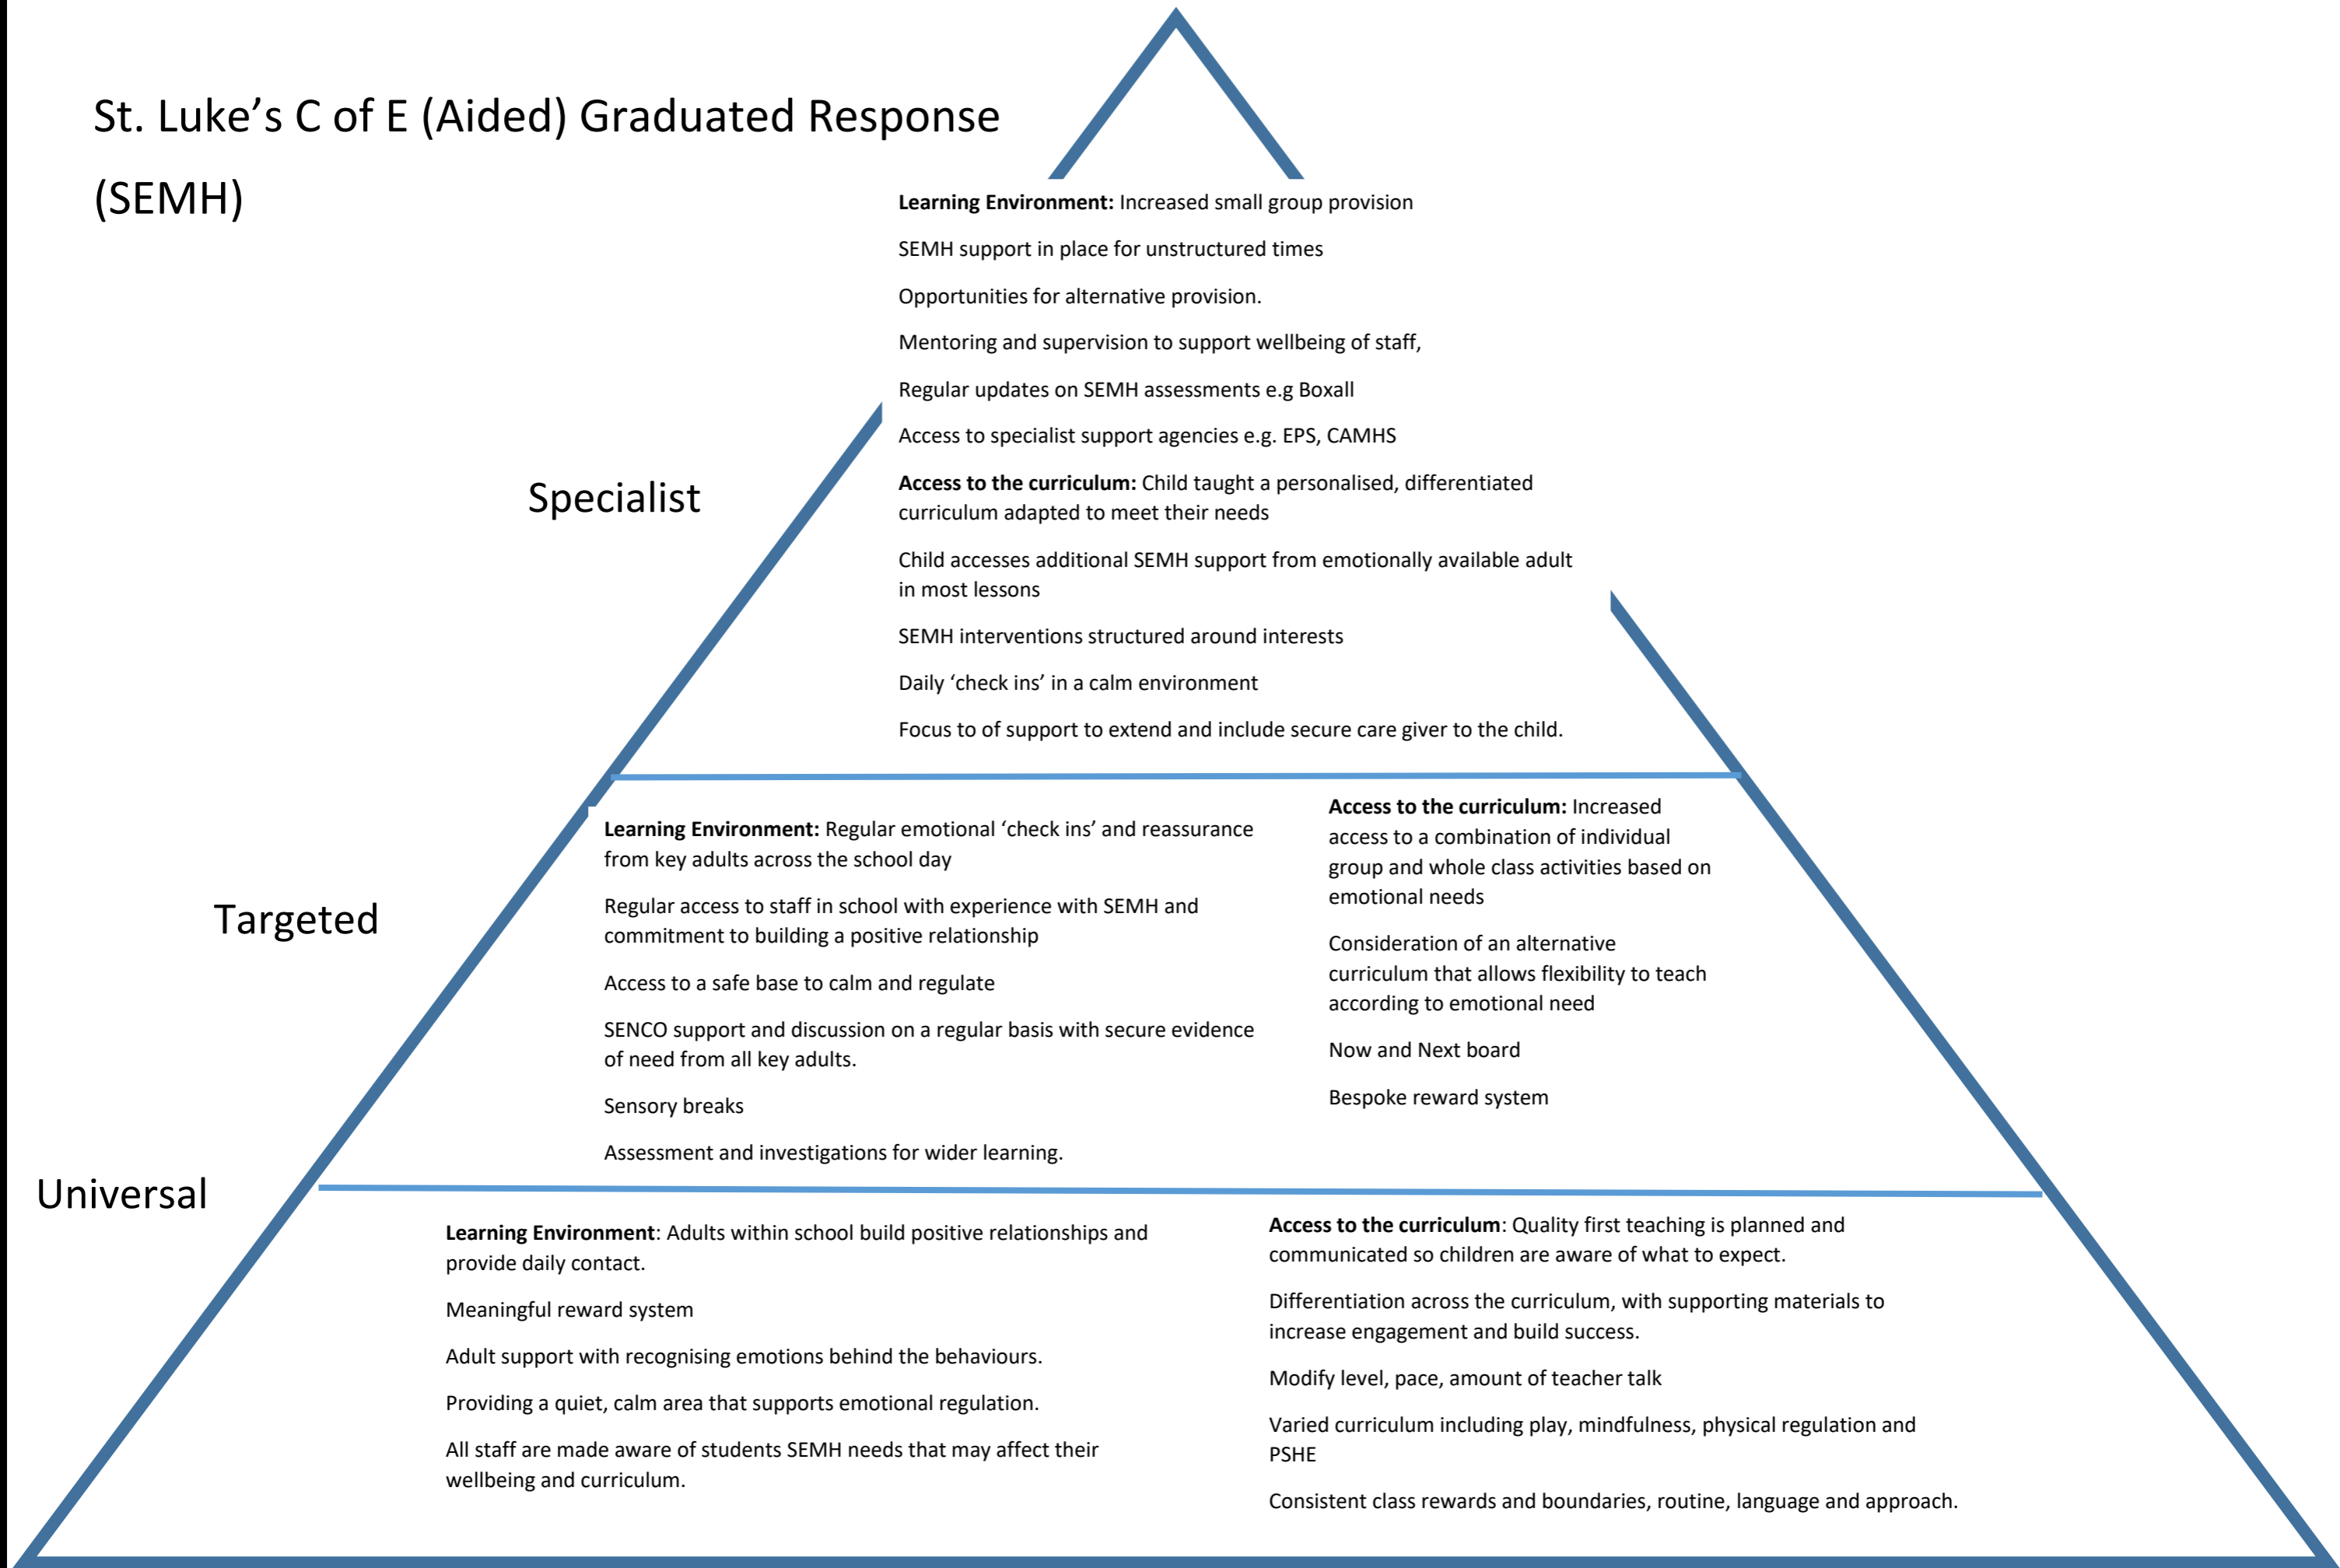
St. Luke’s C of E (Aided) Graduated Response (SEMH)

Specialist

**Learning Environment:** Increased small group provision

SEMH support in place for unstructured times

Opportunities for alternative provision.

Mentoring and supervision to support wellbeing of staff,

Regular updates on SEMH assessments e.g Boxall

Access to specialist support agencies e.g. EPS, CAMHS

**Access to the curriculum:** Child taught a personalised, differentiated curriculum adapted to meet their needs

Child accesses additional SEMH support from emotionally available adult in most lessons

SEMH interventions structured around interests

Daily ‘check ins’ in a calm environment

Focus to of support to extend and include secure care giver to the child.

Targeted

**Learning Environment:** Regular emotional ‘check ins’ and reassurance from key adults across the school day

Regular access to staff in school with experience with SEMH and commitment to building a positive relationship

Access to a safe base to calm and regulate

SENCO support and discussion on a regular basis with secure evidence of need from all key adults.

Sensory breaks

Assessment and investigations for wider learning.

**Access to the curriculum:** Increased access to a combination of individual group and whole class activities based on emotional needs

Consideration of an alternative curriculum that allows flexibility to teach according to emotional need

Now and Next board

Bespoke reward system

Universal

**Learning Environment**: Adults within school build positive relationships and provide daily contact.

Meaningful reward system

Adult support with recognising emotions behind the behaviours.

Providing a quiet, calm area that supports emotional regulation.

All staff are made aware of students SEMH needs that may affect their wellbeing and curriculum.

**Access to the curriculum**: Quality first teaching is planned and communicated so children are aware of what to expect.

Differentiation across the curriculum, with supporting materials to increase engagement and build success.

Modify level, pace, amount of teacher talk

Varied curriculum including play, mindfulness, physical regulation and PSHE

Consistent class rewards and boundaries, routine, language and approach.